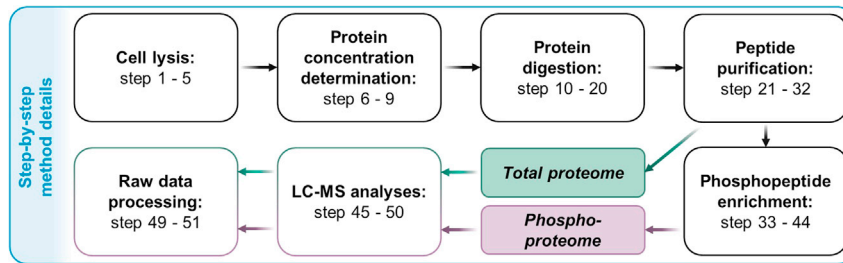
Step-by-step method details

Cell lysis: step 1 - 5

Protein concentration determination: step 6 - 9

Protein digestion: step 10 - 20

Peptide purification: step 21 - 32

Phosphopeptide enrichment: step 33 - 44

Total proteome

Phospho-proteome

LC-MS analyses: step 45 - 50

Raw data processing: step 49 - 51